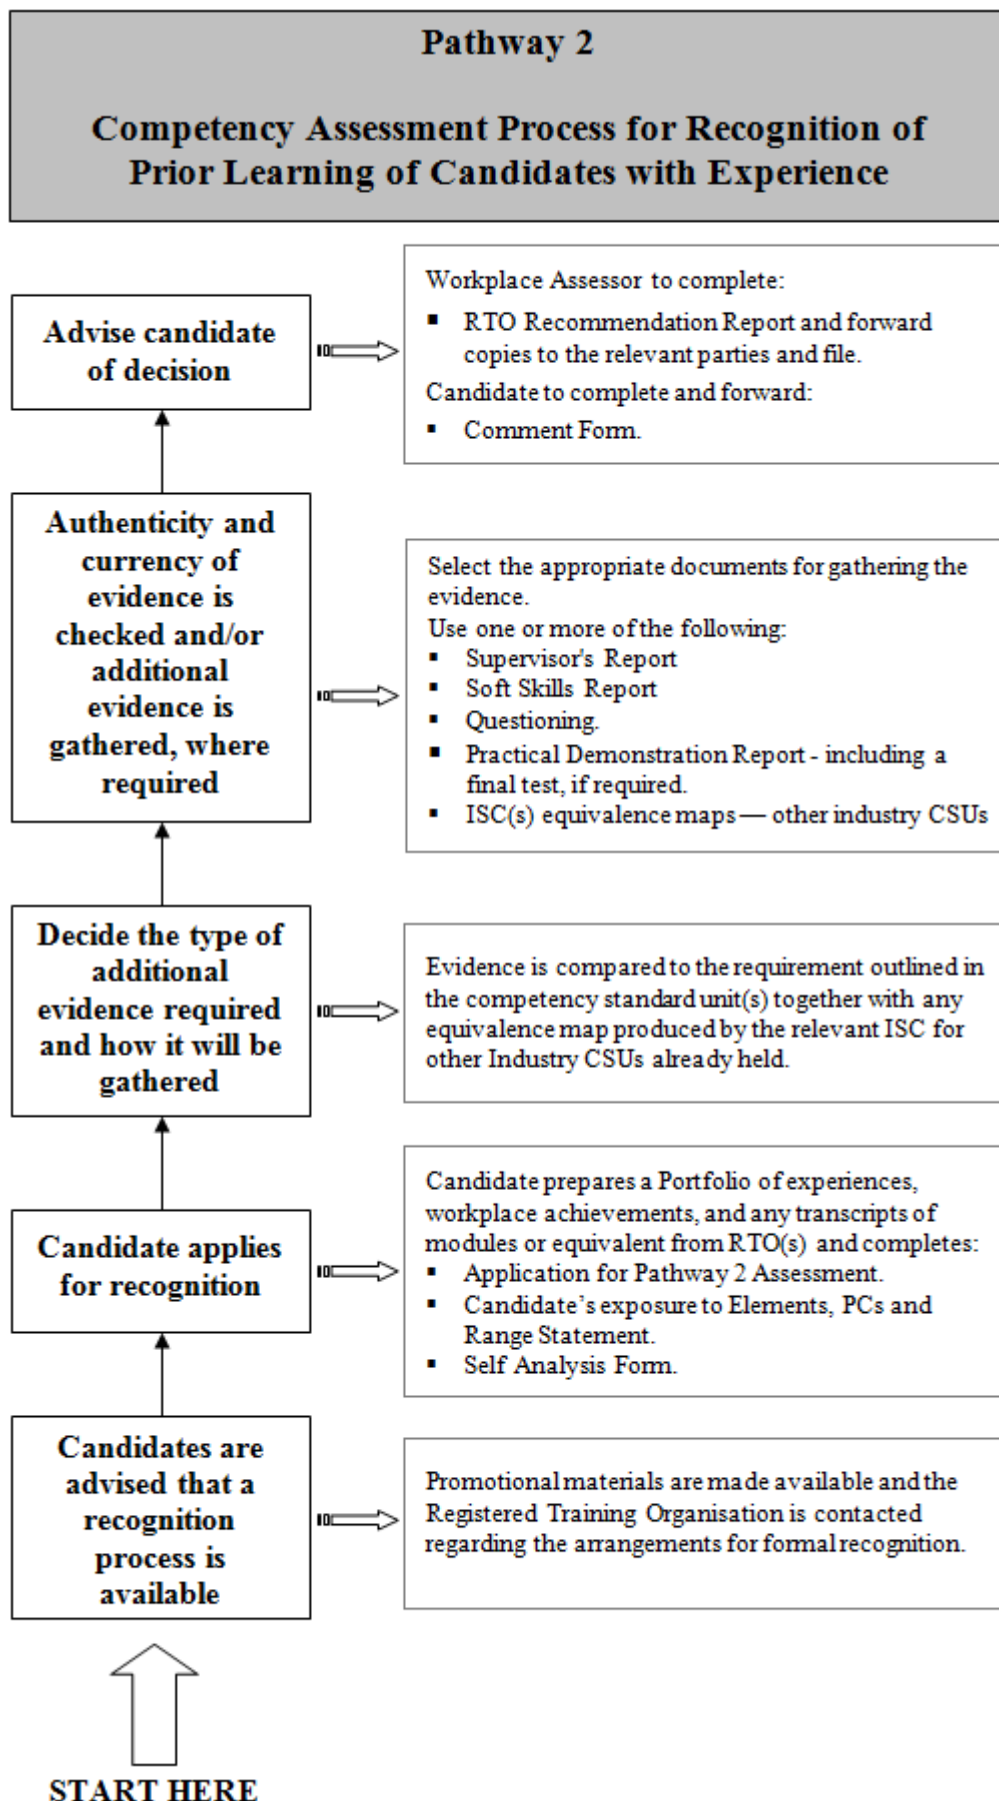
Pathway 2

Competency Assessment Process for Recognition of Prior Learning of Candidates with Experience

Advise candidate of decision

Workplace Assessor to complete:
- RTO Recommendation Report and forward copies to the relevant parties and file.

Candidate to complete and forward:
- Comment Form.

Authenticity and currency of evidence is checked and/or additional evidence is gathered, where required

Select the appropriate documents for gathering the evidence.
Use one or more of the following:
- Supervisor's Report
- Soft Skills Report
- Questioning.
- Practical Demonstration Report - including a final test, if required.
- ISC(s) equivalence maps — other industry CSUs

Decide the type of additional evidence required and how it will be gathered

Evidence is compared to the requirement outlined in the competency standard unit(s) together with any equivalence map produced by the relevant ISC for other Industry CSUs already held.

Candidate applies for recognition

Candidate prepares a Portfolio of experiences, workplace achievements, and any transcripts of modules or equivalent from RTO(s) and completes:
- Application for Pathway 2 Assessment.
- Candidate's exposure to Elements, PCs and Range Statement.
- Self Analysis Form.

Candidates are advised that a recognition process is available

Promotional materials are made available and the Registered Training Organisation is contacted regarding the arrangements for formal recognition.

START HERE